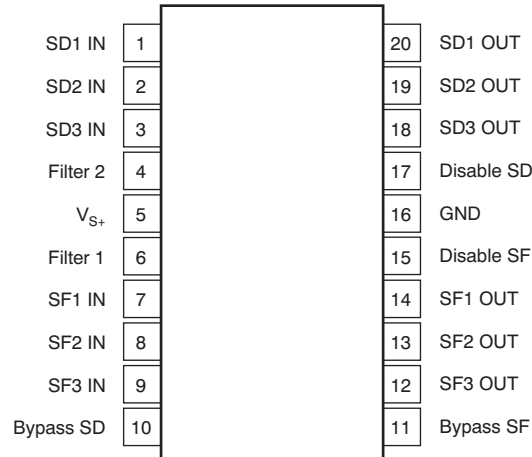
SD1 IN 1
SD2 IN 2
SD3 IN 3
Filter 2 4
$V_{S+}$ 5
Filter 1 6
SF1 IN 7
SF2 IN 8
SF3 IN 9
Bypass SD 10

20 SD1 OUT
19 SD2 OUT
18 SD3 OUT
17 Disable SD
16 GND
15 Disable SF
14 SF1 OUT
13 SF2 OUT
12 SF3 OUT
11 Bypass SF